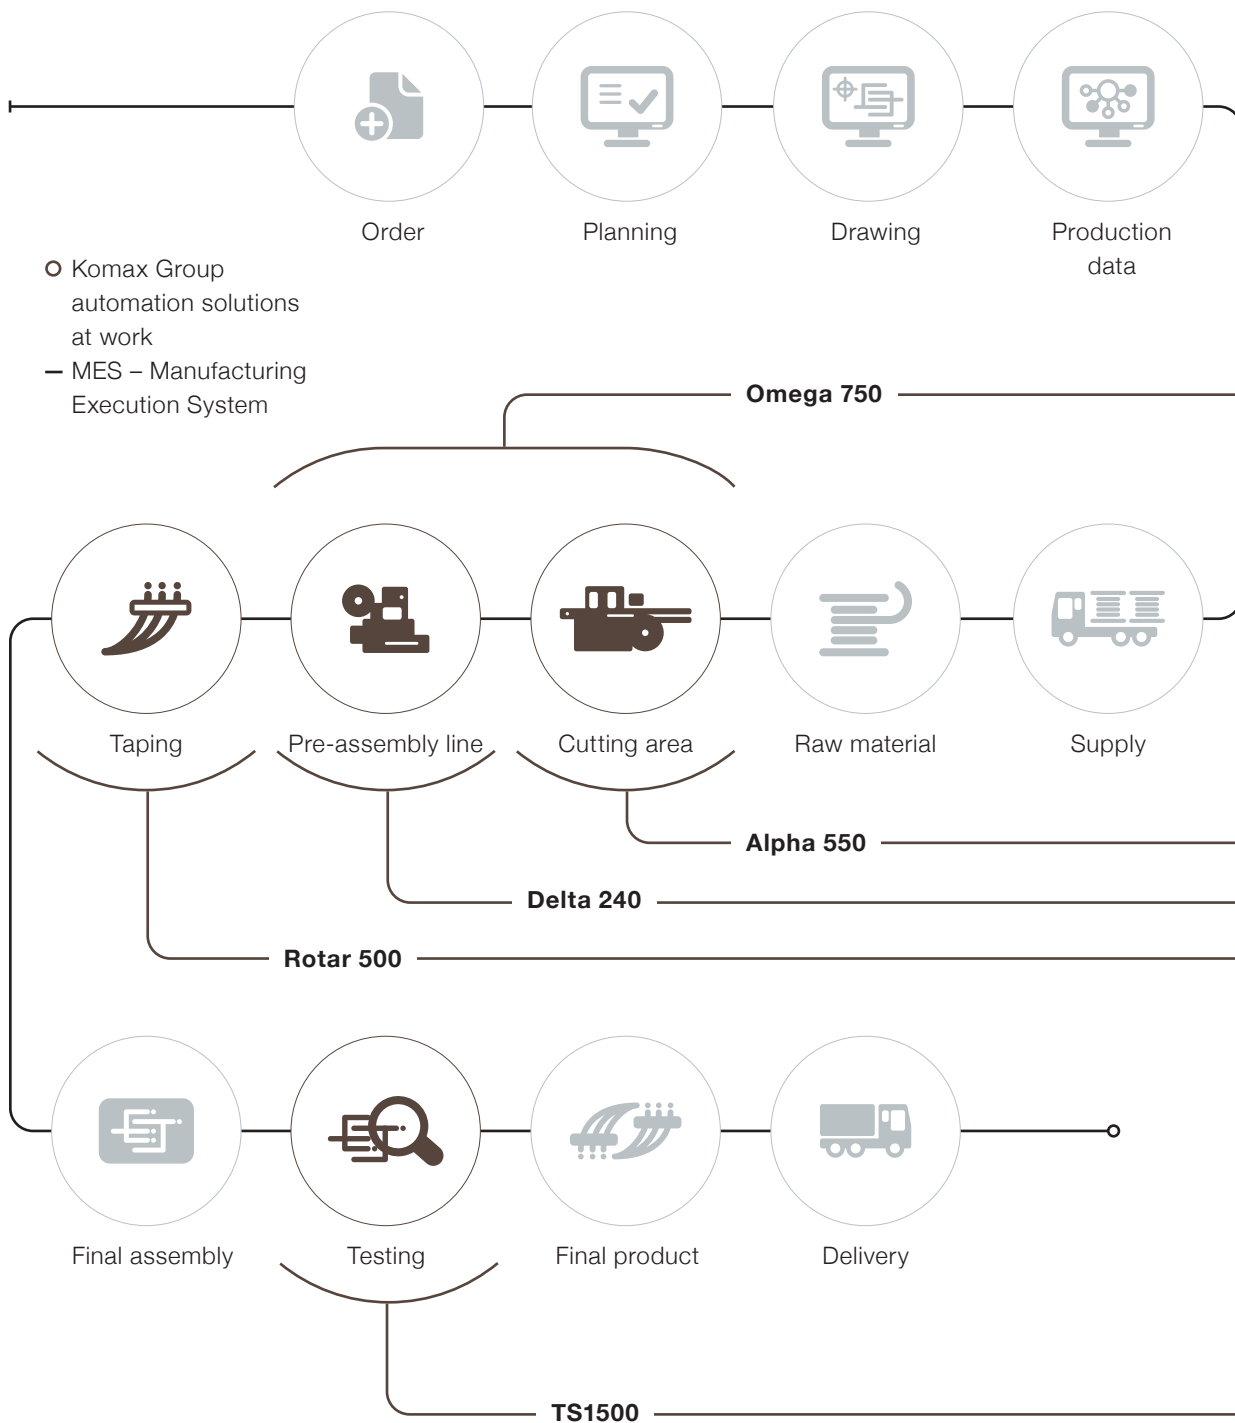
Order

Planning

Drawing

Production data

o Komax Group automation solutions at work

– MES – Manufacturing Execution System

Omega 750

Taping

Pre-assembly line

Cutting area

Raw material

Supply

Alpha 550

Delta 240

Rotar 500

Final assembly

Testing

Final product

Delivery

TS1500